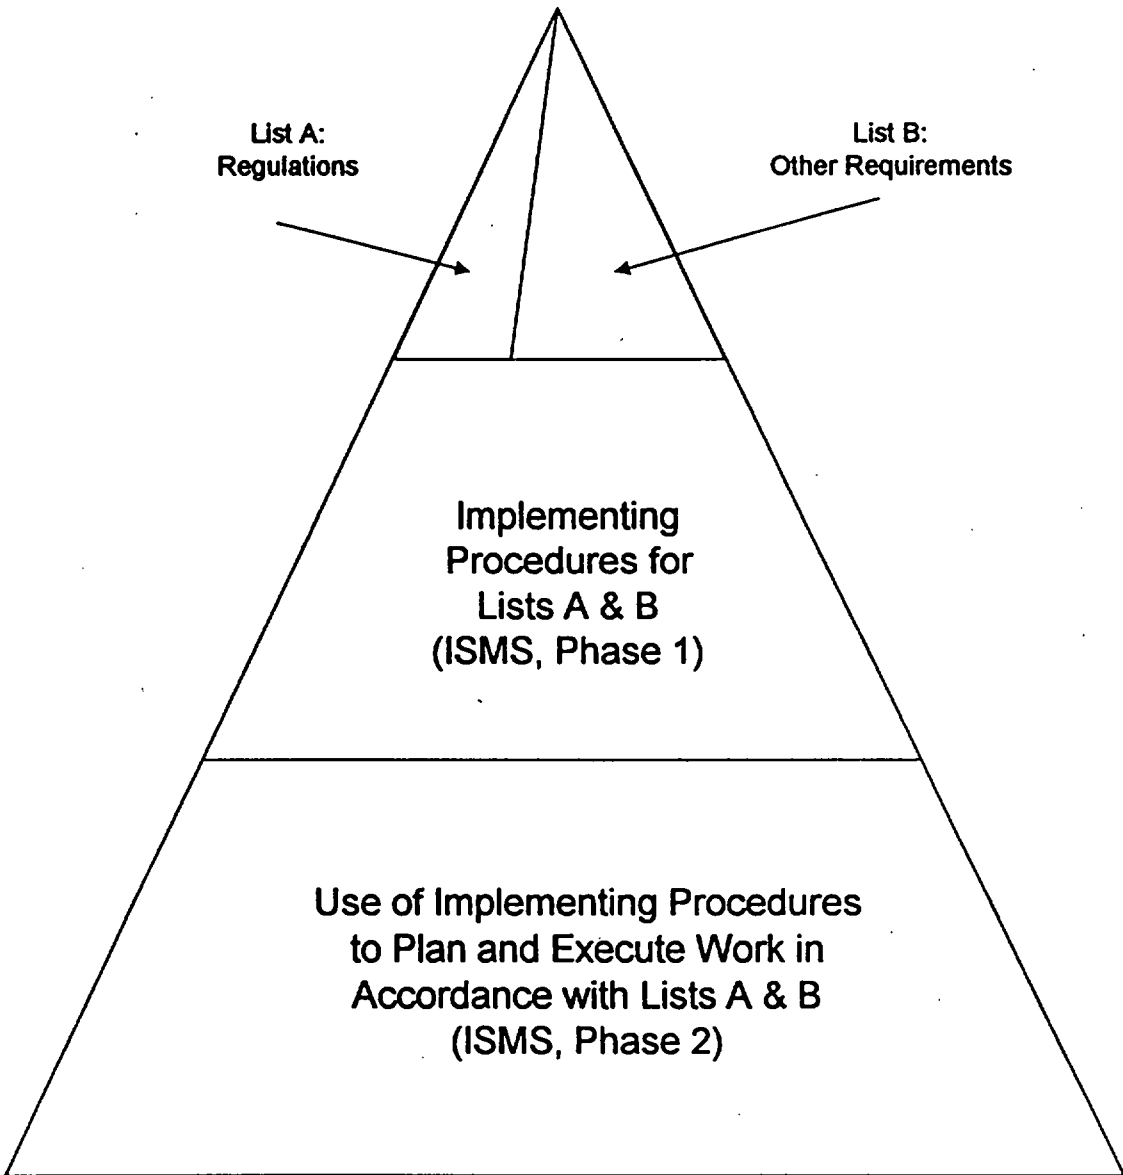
List A:
Regulations

List B:
Other Requirements

Implementing Procedures for Lists A & B (ISMS, Phase 1)

Use of Implementing Procedures to Plan and Execute Work in Accordance with Lists A & B (ISMS, Phase 2)